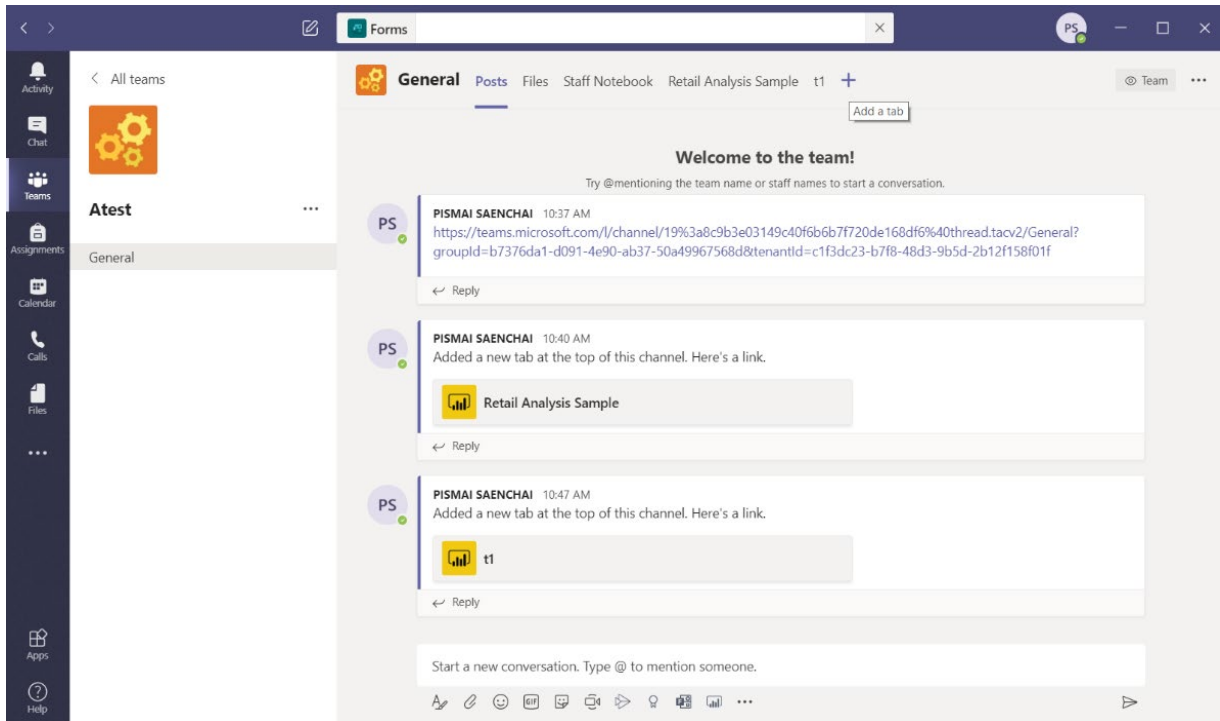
Forms

PS

Activity

Chat

Teams

Assignments

Calendar

Calls

Files

...

Apps

Help

< All teams

Atest ...

General

General Posts Files Staff Notebook Retail Analysis Sample t1 +

Add a tab

Team ...

Welcome to the team!

Try @mentioning the team name or staff names to start a conversation.

PS PISMAI SAENCHAI 10:37 AM
https://teams.microsoft.com/l/channel/19%3a8c9b3e03149c40f6b6b7f720de168df6%40thread.tacv2/General?groupId=b7376da1-d091-4e90-ab37-50a49967568d&tenantId=c1f3dc23-b7f8-48d3-9b5d-2b12f158f01f

Reply

PS PISMAI SAENCHAI 10:40 AM
Added a new tab at the top of this channel. Here's a link.

Retail Analysis Sample

Reply

PS PISMAI SAENCHAI 10:47 AM
Added a new tab at the top of this channel. Here's a link.

t1

Reply

Start a new conversation. Type @ to mention someone.

...